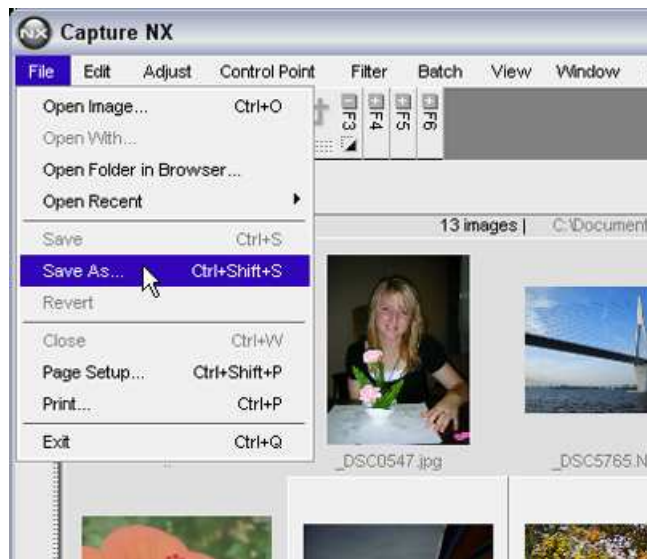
NX Capture NX

File Edit Adjust Control Point Filter Batch View Window

Open Image... Ctrl+O
Open With...
Open Folder in Browser...
Open Recent
Save Ctrl+S
Save As... Ctrl+Shift+S
Revert
Close Ctrl+W
Page Setup... Ctrl+Shift+P
Print... Ctrl+P
Exit Ctrl+Q

F3 F4 F5 F6

13 images | C:\Document

_DSC0547.jpg _DSC5765.N